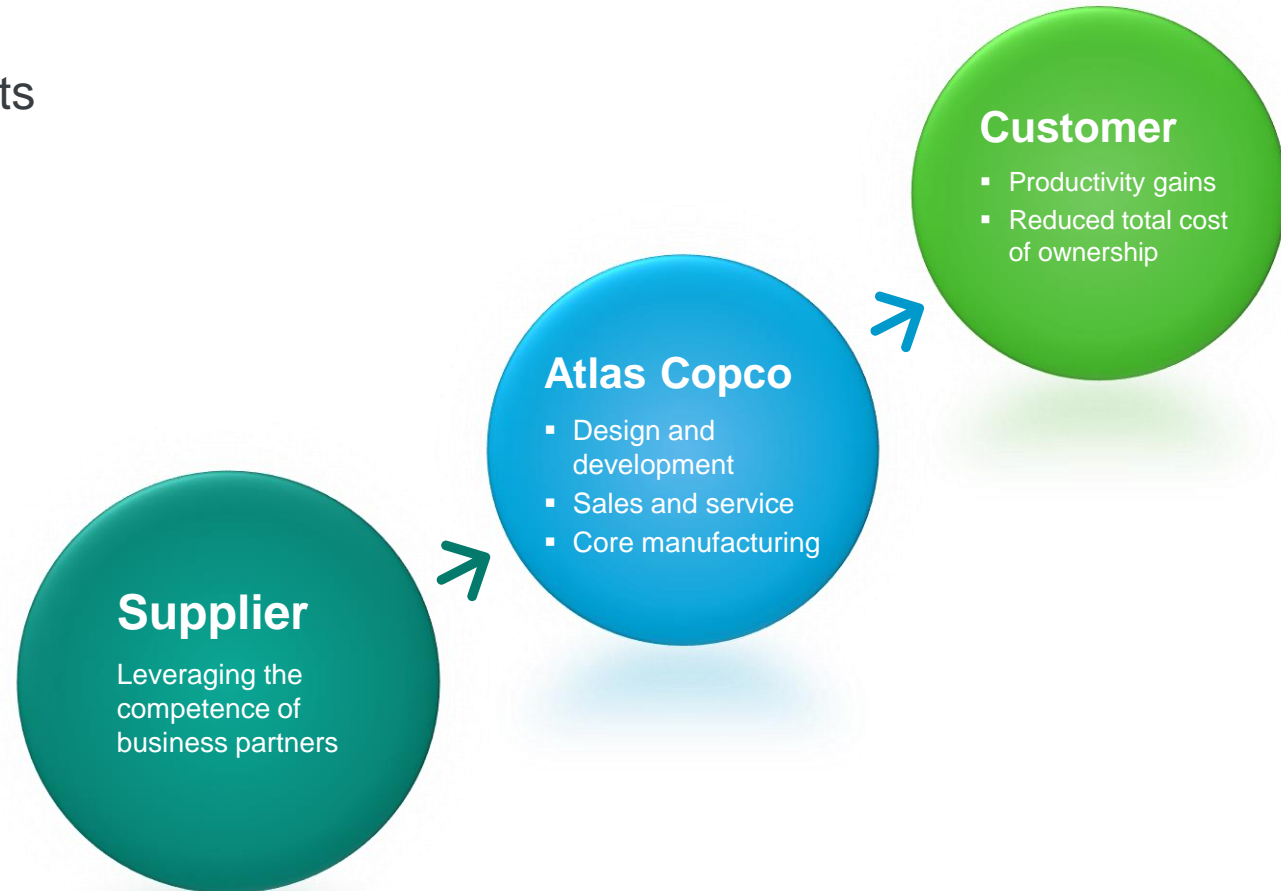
ts

Customer
- Productivity gains
- Reduced total cost of ownership

Atlas Copco
- Design and development
- Sales and service
- Core manufacturing

Supplier
Leveraging the competence of business partners